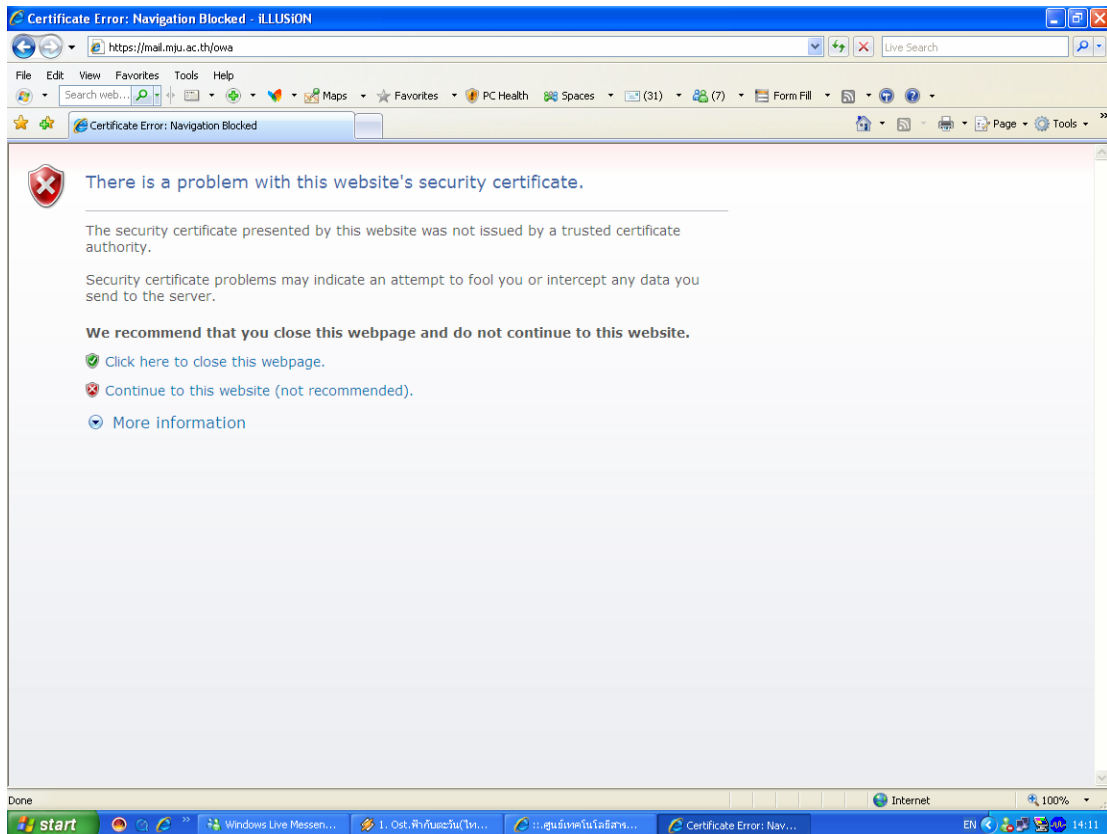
Certificate Error: Navigation Blocked - iLLUSiON

https://mail.mju.ac.th/owa

Live Search

File Edit View Favorites Tools Help

Search web...

Maps Favorites PC Health Spaces (31) (7) Form Fill

Certificate Error: Navigation Blocked

Page Tools

There is a problem with this website's security certificate.

The security certificate presented by this website was not issued by a trusted certificate authority.

Security certificate problems may indicate an attempt to fool you or intercept any data you send to the server.

**We recommend that you close this webpage and do not continue to this website.**

Click here to close this webpage.

Continue to this website (not recommended).

More information

Done

Internet

100%

start

Windows Live Messen...

1. Ost.ฟ้ากับตะวัน(ไท...

::.ศูนย์เทคโนโลยีสาร...

Certificate Error: Nav...

EN

14:11